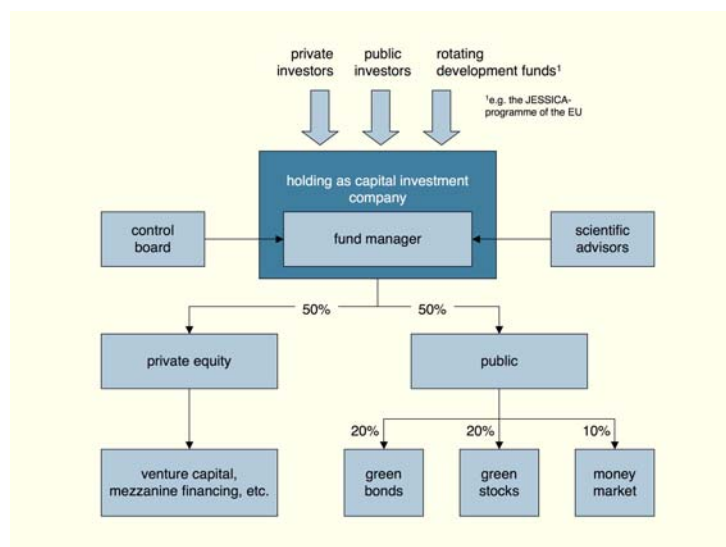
private investors

public investors

rotating development funds$^1$

$^1$e.g. the JESSICA-programme of the EU

holding as capital investment company

control board

fund manager

scientific advisors

50%

50%

private equity

public

venture capital, mezzanine financing, etc.

20%

20%

10%

green bonds

green stocks

money market